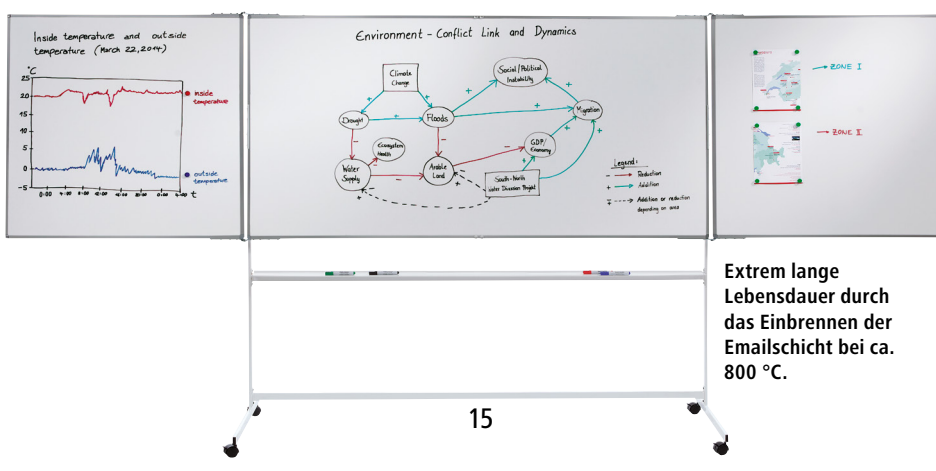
Inside temperature and outside temperature (March 22, 2014)

°C
25
20
15
10
5
0
-5

0:00 4:00 8:00 12:00 16:00 20:00 24:00 t

inside temperature

outside temperature

Environment - Conflict Link and Dynamics

Climate Change

Social / Political Instability

Drought

Floods

Migration

Ecosystem Health

Water Supply

Arable Land

GDP / Economy

South-North Water Diversion Project

Legend:
- Reduction
+ Addition
± Addition or reduction depending on area

ZONE I

ZONE II

Extrem lange Lebensdauer durch das Einbrennen der Emailschicht bei ca. 800 °C.

15